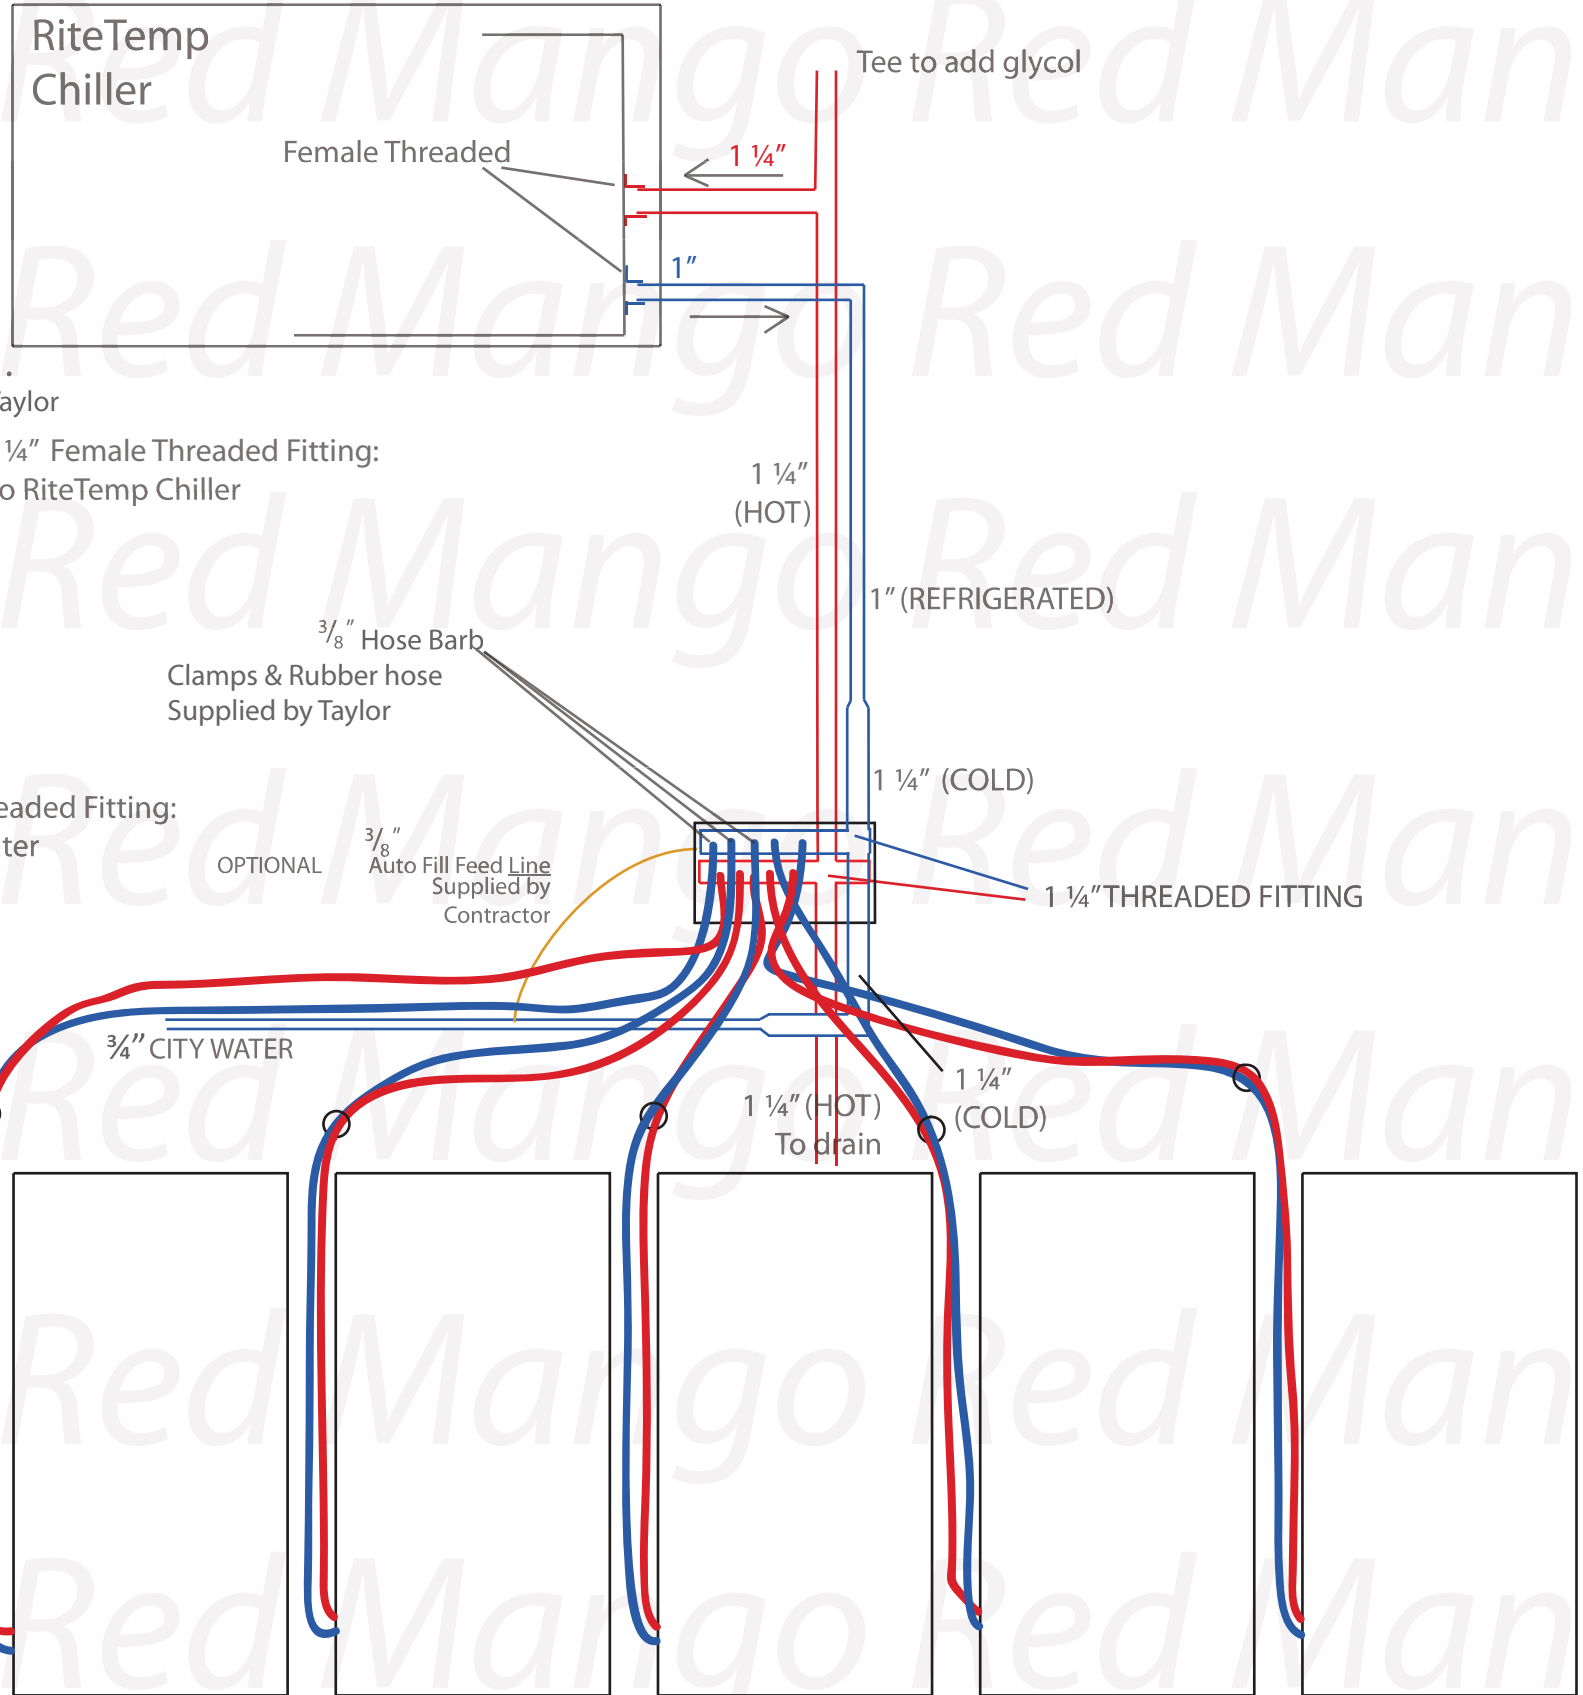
RiteTemp Chiller

Female Threaded

Tee to add glycol

1 ¼"

1"

aylor

¼" Female Threaded Fitting:

o RiteTemp Chiller

1 ¼" (HOT)

1" (REFRIGERATED)

$^3/_8$" Hose Barb

Clamps & Rubber hose

Supplied by Taylor

1 ¼" (COLD)

eaded Fitting:

ter

OPTIONAL

$^3/_8$" Auto Fill Feed Line Supplied by Contractor

1 ¼" THREADED FITTING

¾" CITY WATER

1 ¼" (COLD)

1 ¼" (HOT) To drain

Red Mango Red Man